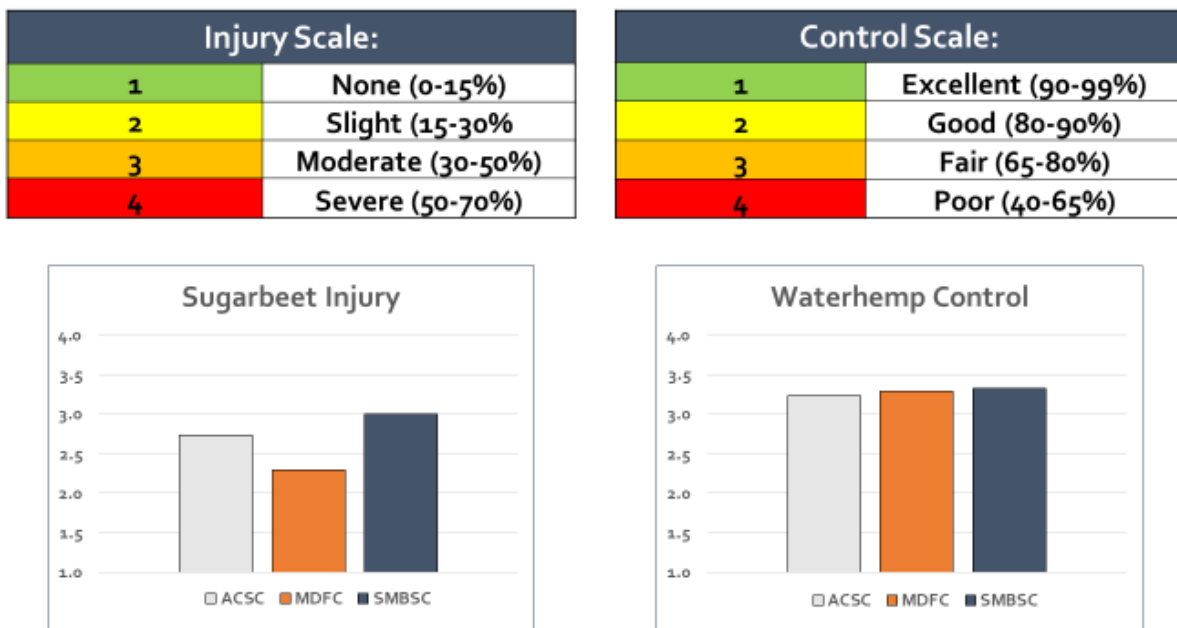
| Injury Scale: | |
|---|---|
| 1 | None (0-15%) |
| 2 | Slight (15-30% |
| 3 | Moderate (30-50%) |
| 4 | Severe (50-70%) |

| Control Scale: | |
|---|---|
| 1 | Excellent (90-99%) |
| 2 | Good (80-90%) |
| 3 | Fair (65-80%) |
| 4 | Poor (40-65%) |

Sugarbeet Injury

4.0
3.5
3.0
2.5
2.0
1.5
1.0

ACSC MDFC SMBSC

Waterhemp Control

4.0
3.5
3.0
2.5
2.0
1.5
1.0

ACSC MDFC SMBSC